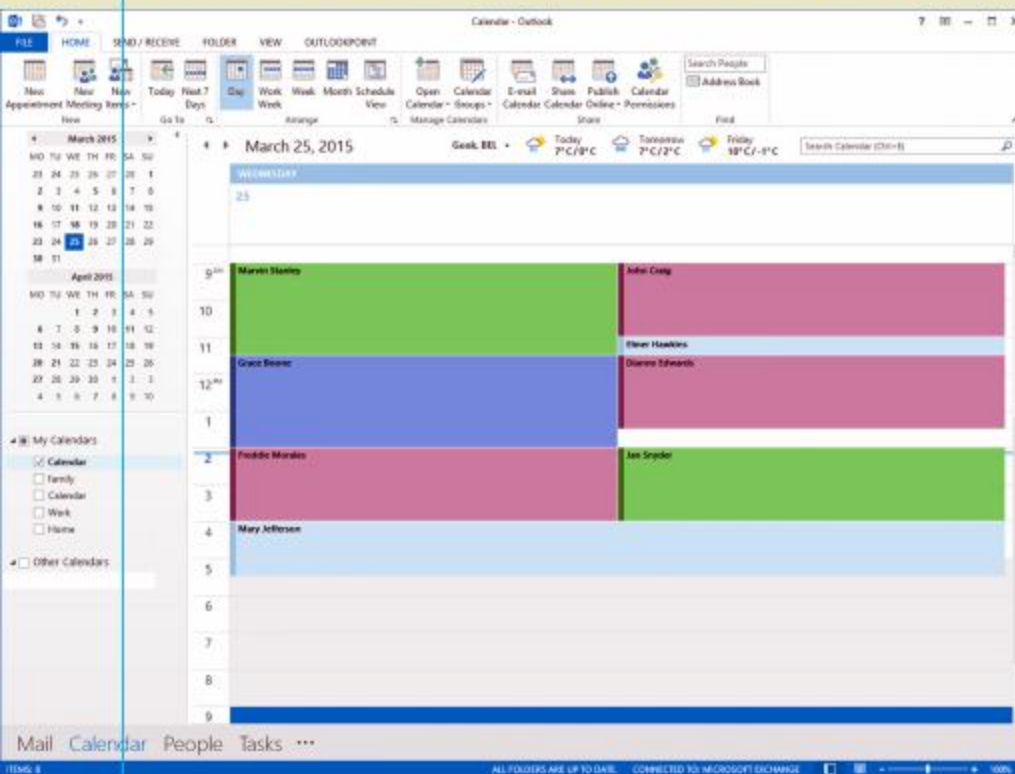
Calendar - Outlook

? — □ ×

FILE HOME SEND / RECEIVE FOLDER VIEW OUTLOOKPOINT

New Appointment New Meeting New Items New

Today Next 7 Days Go To

Day Work Week Week Month Schedule View Arrange

Open Calendar Calendar Groups Manage Calendars

E-mail Calendar Share Calendar Publish Online Calendar Permissions Share

Search People Address Book Find

March 2015

MO TU WE TH FR SA SU
23 24 25 26 27 28 1
2 3 4 5 6 7 8
9 10 11 12 13 14 15
16 17 18 19 20 21 22
23 24 25 26 27 28 29
30 31

April 2015

MO TU WE TH FR SA SU
1 2 3 4 5
6 7 8 9 10 11 12
13 14 15 16 17 18 19
20 21 22 23 24 25 26
27 28 29 30 1 2 3
4 5 6 7 8 9 10

My Calendars
Calendar
Family
Calendar
Work
Home

Other Calendars

March 25, 2015

Geel, BEL Today 7°C/0°C Tomorrow 7°C/2°C Friday 10°C/-1°C

Search Calendar (Ctrl+E)

WEDNESDAY
25

9am 10 11 12pm 1 2 3 4 5 6 7 8 9

Marvin Stanley
John Craig
Elmer Hawkins
Grace Beane
Dianne Edwards
Freddie Morales
Jan Snyder
Mary Jefferson

Mail Calendar People Tasks ···

ITEMS: 8 ALL FOLDERS ARE UP TO DATE. CONNECTED TO: MICROSOFT EXCHANGE 100%